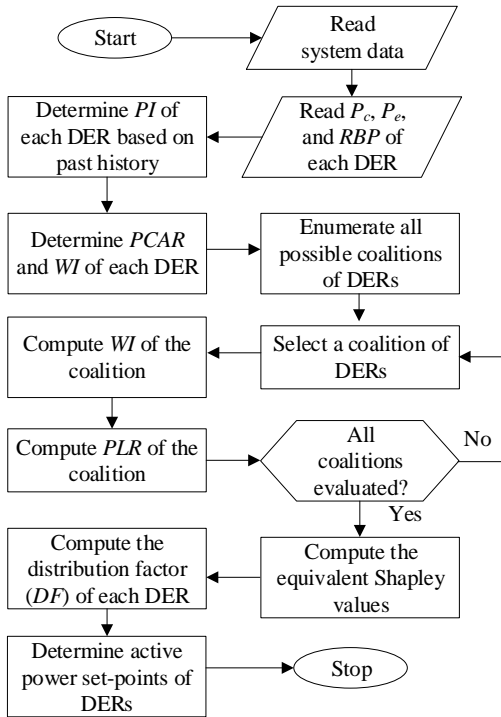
Start

Read system data

Read $P_c$, $P_e$, and $RBP$ of each DER

Determine $PI$ of each DER based on past history

Determine $PCAR$ and $WI$ of each DER

Enumerate all possible coalitions of DERs

Select a coalition of DERs

Compute $WI$ of the coalition

Compute $PLR$ of the coalition

All coalitions evaluated?

No

Yes

Compute the equivalent Shapley values

Compute the distribution factor ($DF$) of each DER

Determine active power set-points of DERs

Stop